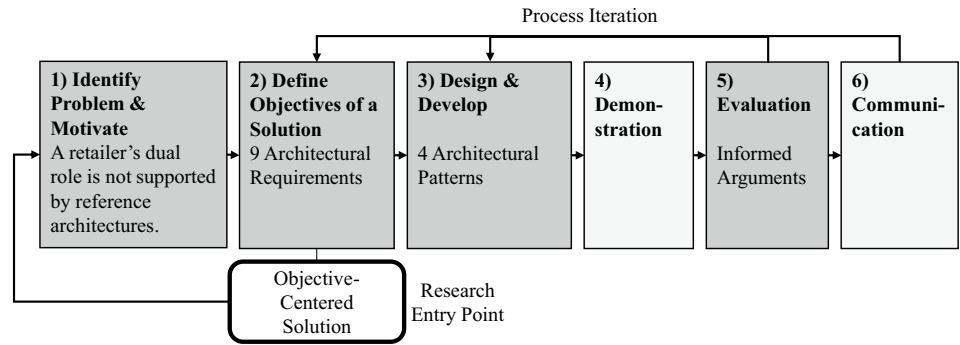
Process Iteration

1) Identify Problem & Motivate
A retailer's dual role is not supported by reference architectures.

2) Define Objectives of a Solution
9 Architectural Requirements

3) Design & Develop
4 Architectural Patterns

4) Demonstration

5) Evaluation
Informed Arguments

6) Communication

Objective-Centered Solution

Research Entry Point